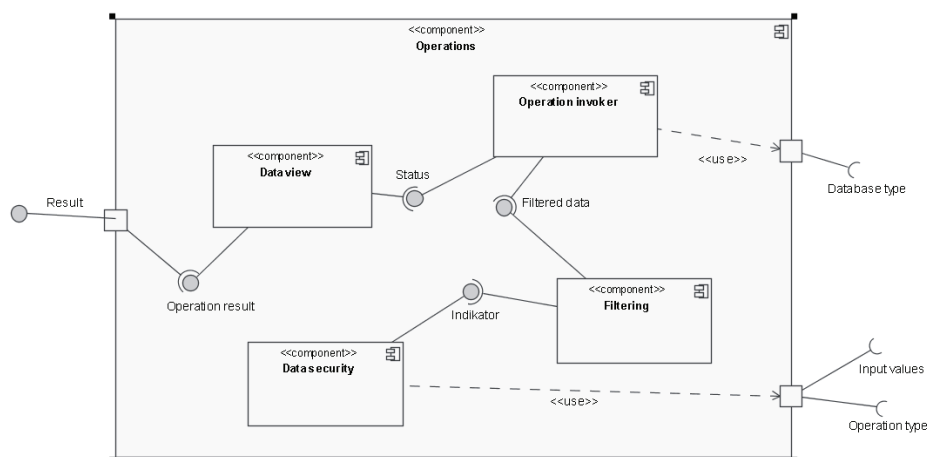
<<component>>
Operations

<<component>>
Operation invoker

<<component>>
Data view

Status

<<use>>

Database type

Result

Filtered data

<<component>>
Filtering

Operation result

Indikator

<<component>>
Data security

Input values

<<use>>

Operation type